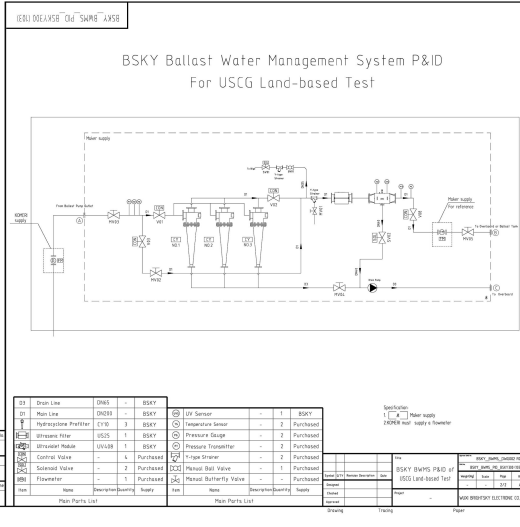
BSKY_BWMS_PID_BSKY300(103)

BSKY Ballast Water Management System P&ID
For USCG Land-based Test

Maker supply

From Ballast Pump Outlet

KOMERI supply

MV03

MV01

MV02

MV05

MV04

V03

NO.1

NO.2

NO.3

Y-type Strainer

Maker supply
For reference

To Overboard or Ballast Tank

To Overboard

Drain Pump

| D3 | Drain Line | DN65 | - | BSKY |
|---|---|---|---|---|
| D1 | Main Line | DN200 | - | BSKY |
| | Hydrocyclone Prefilter | CY10 | 3 | BSKY |
| | Ultrasonic Filter | US25 | 1 | BSKY |
| | Ultraviolet Module | UV400 | 1 | BSKY |
| | Control Valve | - | 4 | Purchased |
| | Solenoid Valve | - | 2 | Purchased |
| | Flowmeter | - | 1 | Purchased |
| Item | Name | Description | Quantity | Supply |

Main Parts List

| | UV Sensor | - | 1 | BSKY |
|---|---|---|---|---|
| | Temperature Sensor | - | 2 | Purchased |
| | Pressure Gauge | - | 2 | Purchased |
| | Pressure Transmitter | - | 2 | Purchased |
| | Y-type Strainer | - | 2 | Purchased |
| | Manual Ball Valve | - | 1 | Purchased |
| | Manual Butterfly Valve | - | - | Purchased |
| Item | Name | Description | Quantity | Supply |

Main Parts List

Specification:
1. [ ] Maker supply
2.KOMERI must supply a flowmeter

Symbol Q/ty Member Description Date
Designed
Checked
Approved
Drawing Tracing Paper

Title
BSKY BWMS P&ID of USCG Land-based Test

Project
-

BSKY_BWMS_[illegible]
BSKY_BWMS_PID_BSKY300(103)
Weighting Scale Page
- - 2/2

WUXI BRIGHTSKY ELECTRONIC CO.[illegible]